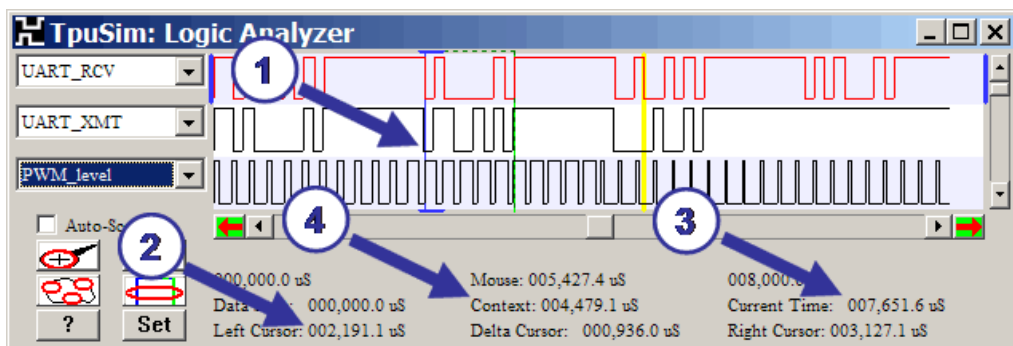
TpuSim: Logic Analyzer

UART_RCV
UART_XMT
PWM_level

1
2
3
4

Auto-Sc

?
Set

000,000.0 uS
Data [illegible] 000,000.0 uS
Left Cursor: 002,191.1 uS

Mouse: 005,427.4 uS
Context: 004,479.1 uS
Delta Cursor: 000,936.0 uS

008,000.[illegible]
Current Time: 007,651.6 uS
Right Cursor: 003,127.1 uS